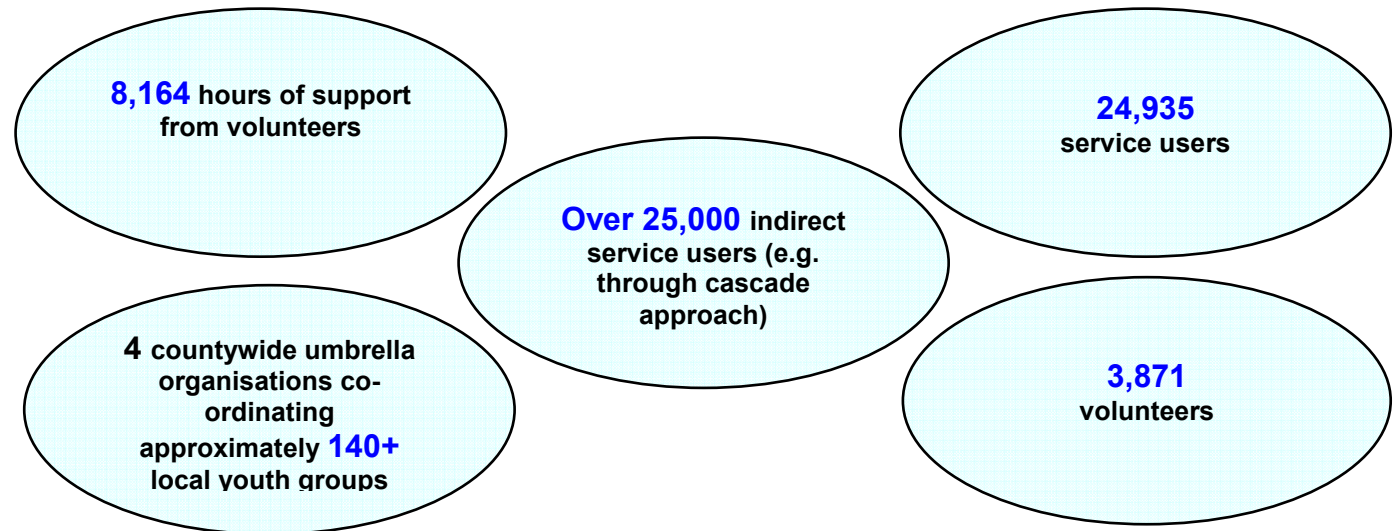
8,164 hours of support from volunteers

24,935 service users

Over 25,000 indirect service users (e.g. through cascade approach)

4 countywide umbrella organisations co-ordinating approximately 140+ local youth groups

3,871 volunteers